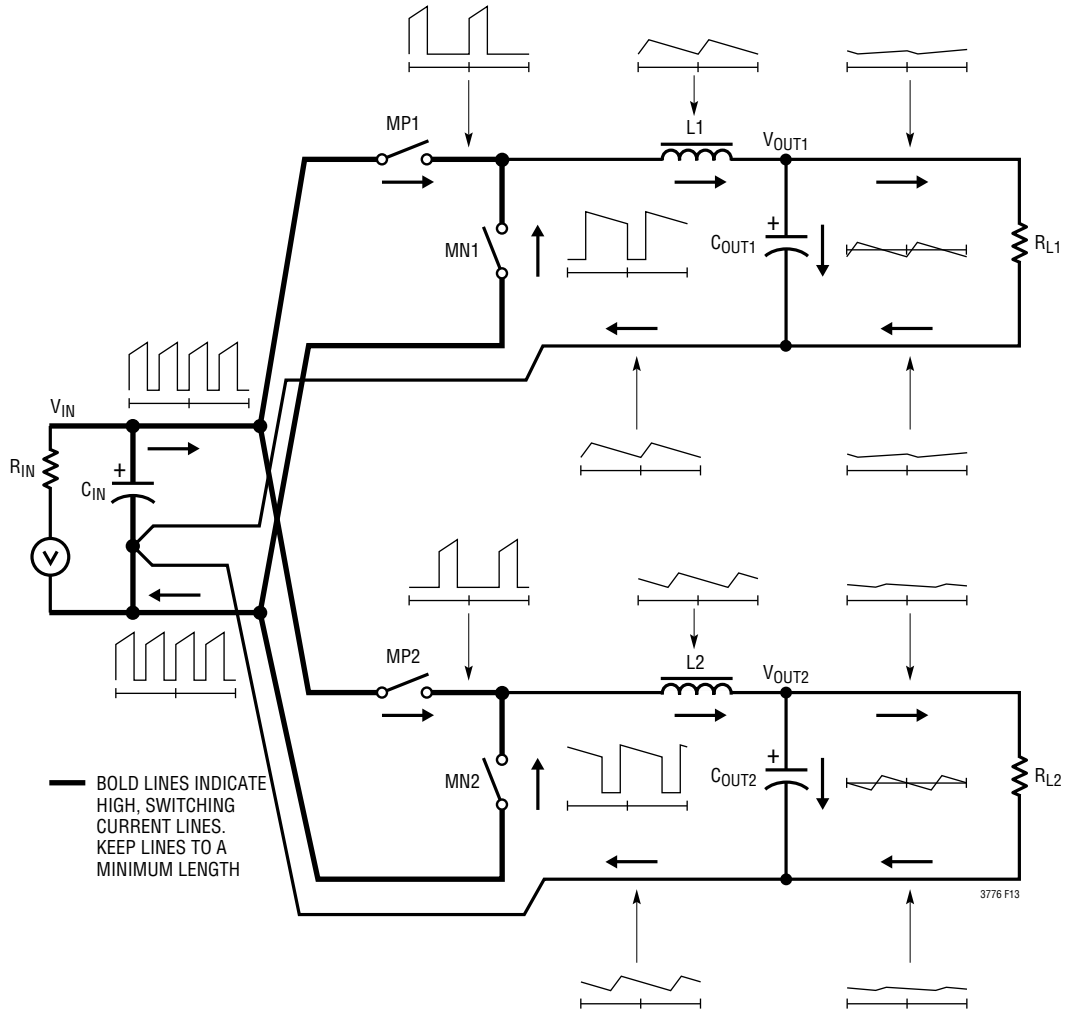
MP1

L1

$V_{OUT1}$

MN1

$C_{OUT1}$

$R_{L1}$

$V_{IN}$

$R_{IN}$

$C_{IN}$

MP2

L2

$V_{OUT2}$

MN2

$C_{OUT2}$

$R_{L2}$

BOLD LINES INDICATE HIGH, SWITCHING CURRENT LINES. KEEP LINES TO A MINIMUM LENGTH

3776 F13